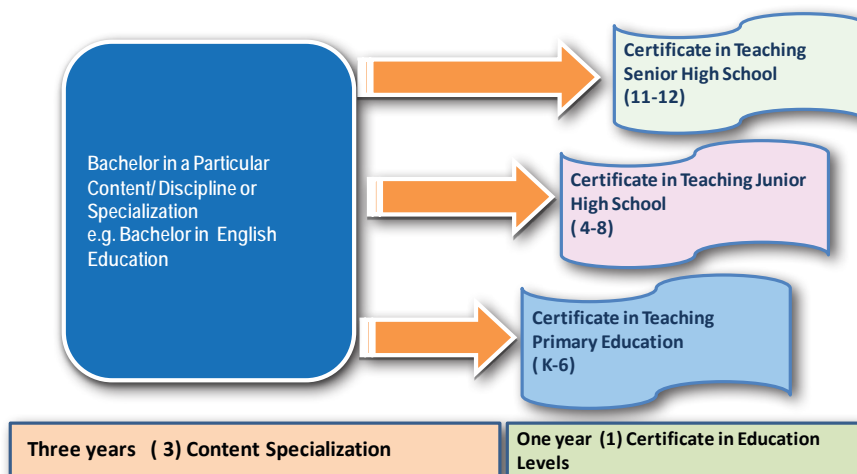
Bachelor in a Particular Content/ Discipline or Specialization
e.g. Bachelor in English Education

Certificate in Teaching Senior High School
(11-12)

Certificate in Teaching Junior High School
( 4-8)

Certificate in Teaching Primary Education
( K-6)

Three years ( 3) Content Specialization

One year (1) Certificate in Education Levels